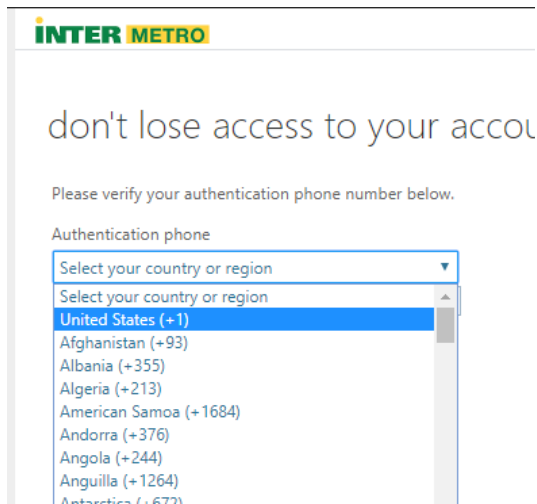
INTER METRO

don't lose access to your accou

Please verify your authentication phone number below.

Authentication phone

Select your country or region

Select your country or region
United States (+1)
Afghanistan (+93)
Albania (+355)
Algeria (+213)
American Samoa (+1684)
Andorra (+376)
Angola (+244)
Anguilla (+1264)
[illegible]